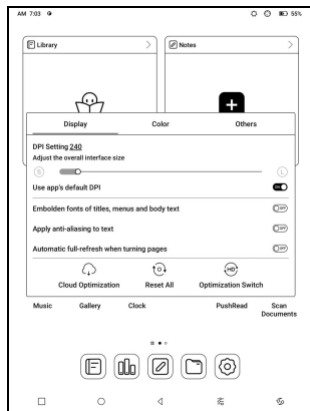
AM 7:03

55%

Library

Notes

Display

Color

Others

DPI Setting 240

Adjust the overall interface size

S

L

Use app's default DPI

Embolden fonts of titles, menus and body text

OFF

Apply anti-aliasing to text

OFF

Automatic full-refresh when turning pages

OFF

Cloud Optimization

Reset All

Optimization Switch

Music

Gallery

Clock

PushRead

Scan Documents